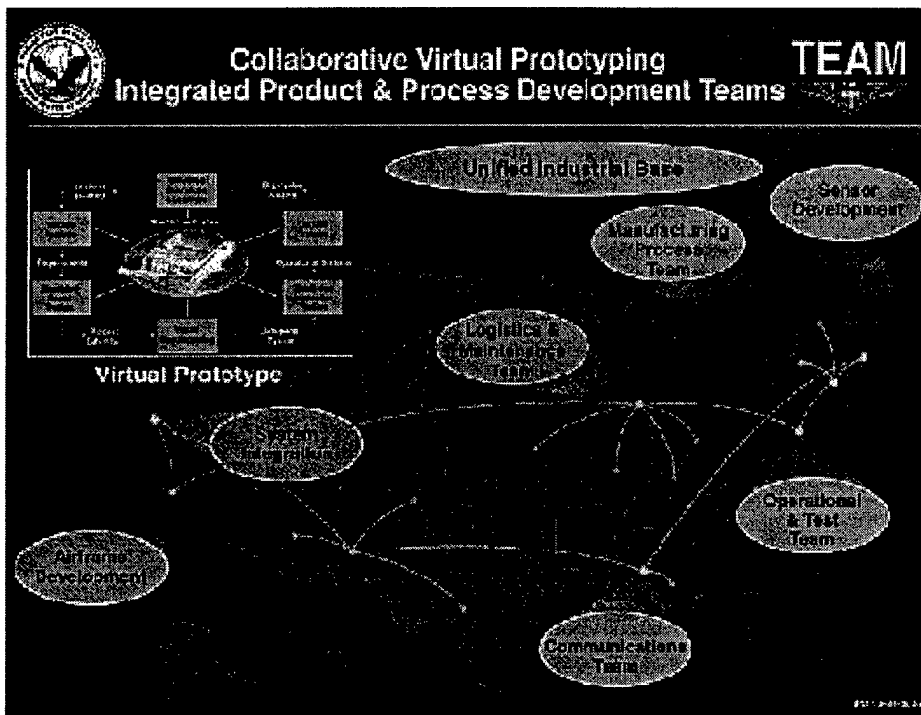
Collaborative Virtual Prototyping
Integrated Product & Process Development Teams

TEAM

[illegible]

Virtual Prototype

Unified Industrial Base

Sensor Development

Manufacturing & Processes Team

Logistics & Maintenance Team

Systems Integration

Operational & Test Team

Airframe Development

Communications Team

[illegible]